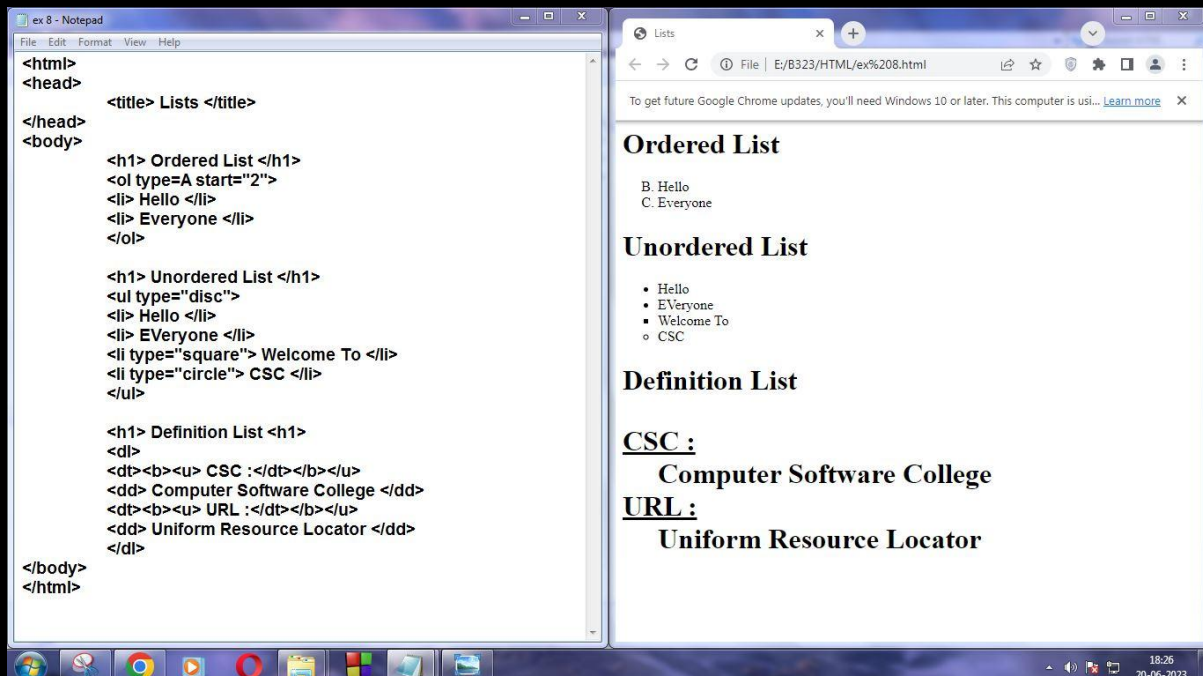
ex 8 - Notepad
File Edit Format View Help

<html>
<head>
<title> Lists </title>
</head>
<body>
<h1> Ordered List </h1>
<ol type=A start="2">
<li> Hello </li>
<li> Everyone </li>
</ol>

<h1> Unordered List </h1>
<ul type="disc">
<li> Hello </li>
<li> EVeryone </li>
<li type="square"> Welcome To </li>
<li type="circle"> CSC </li>
</ul>

<h1> Definition List <h1>
<dl>
<dt><b><u> CSC :</dt></b></u>
<dd> Computer Software College </dd>
<dt><b><u> URL :</dt></b></u>
<dd> Uniform Resource Locator </dd>
</dl>
</body>
</html>

Lists
File | E:/B323/HTML/ex%208.html
To get future Google Chrome updates, you'll need Windows 10 or later. This computer is usi... Learn more

Ordered List
B. Hello
C. Everyone

Unordered List
Hello
EVeryone
Welcome To
CSC

Definition List

CSC :
Computer Software College
URL :
Uniform Resource Locator

18:26
20-06-2023